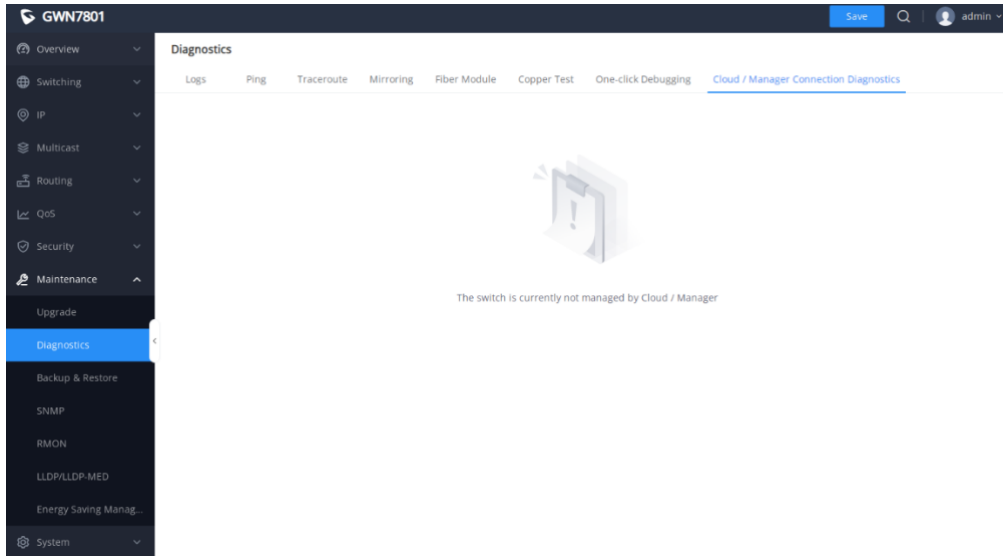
GWN7801

Save

admin

Overview

Switching

IP

Multicast

Routing

QoS

Security

Maintenance

Upgrade

Diagnostics

Backup & Restore

SNMP

RMON

LLDP/LLDP-MED

Energy Saving Manag...

System

Diagnostics

Logs Ping Traceroute Mirroring Fiber Module Copper Test One-click Debugging Cloud / Manager Connection Diagnostics

The switch is currently not managed by Cloud / Manager